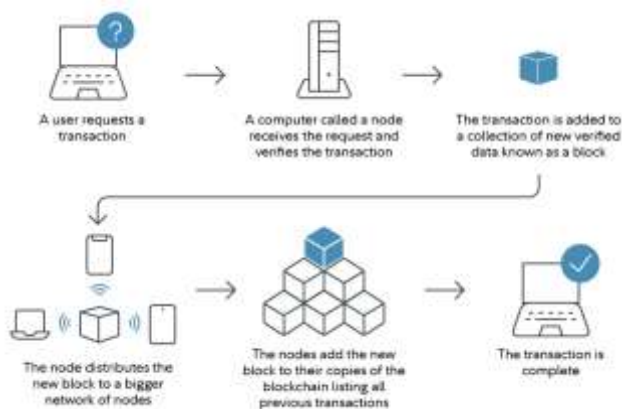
?

A user requests a transaction

A computer called a node receives the request and verifies the transaction

The transaction is added to a collection of new verified data known as a block

The node distributes the new block to a bigger network of nodes

The nodes add the new block to their copies of the blockchain listing all previous transactions

The transaction is complete